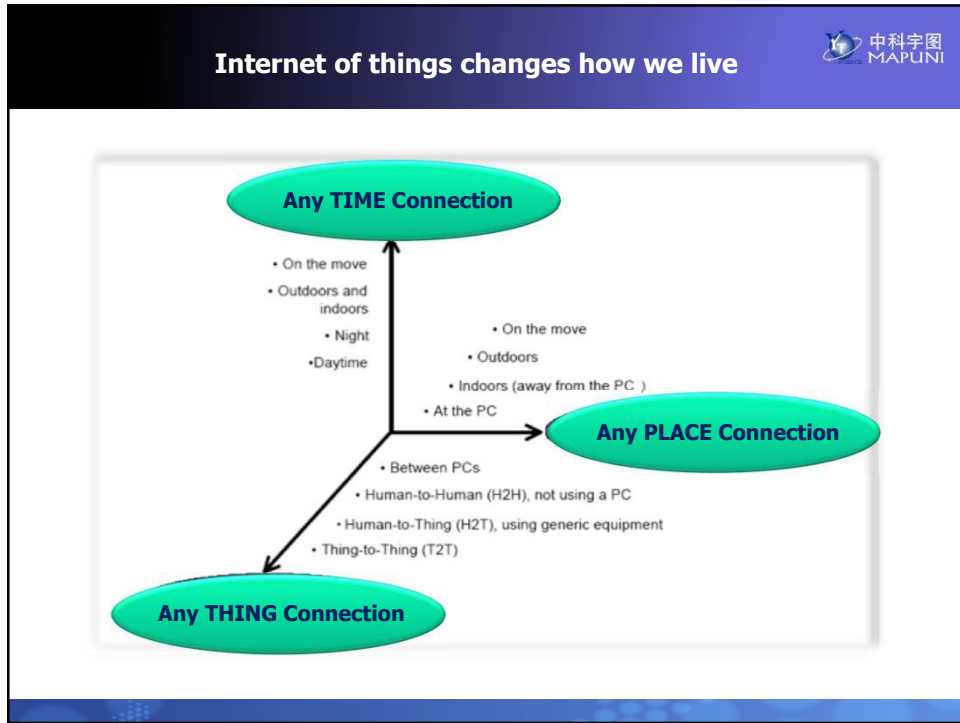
Internet of things changes how we live

中科宇图
MAPUNI

Any TIME Connection

• On the move
• Outdoors and indoors
• Night
•Daytime

• On the move
• Outdoors
• Indoors (away from the PC )
• At the PC

Any PLACE Connection

• Between PCs
• Human-to-Human (H2H), not using a PC
• Human-to-Thing (H2T), using generic equipment
• Thing-to-Thing (T2T)

Any THING Connection